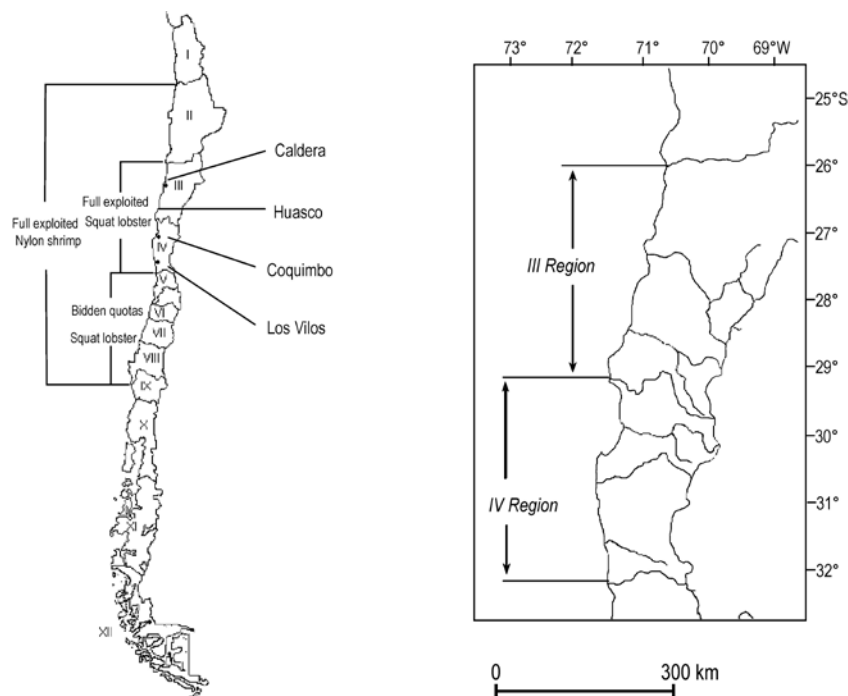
I
II
III
IV
V
VI
VII
VIII
IX
X
XI
XII

Full exploited Nylon shrimp

Full exploited Squat lobster

Bidden quotas Squat lobster

Caldera
Huasco
Coquimbo
Los Vilos

73° 72° 71° 70° 69°W

25°S
26°
27°
28°
29°
30°
31°
32°

III Region
IV Region

0 300 km